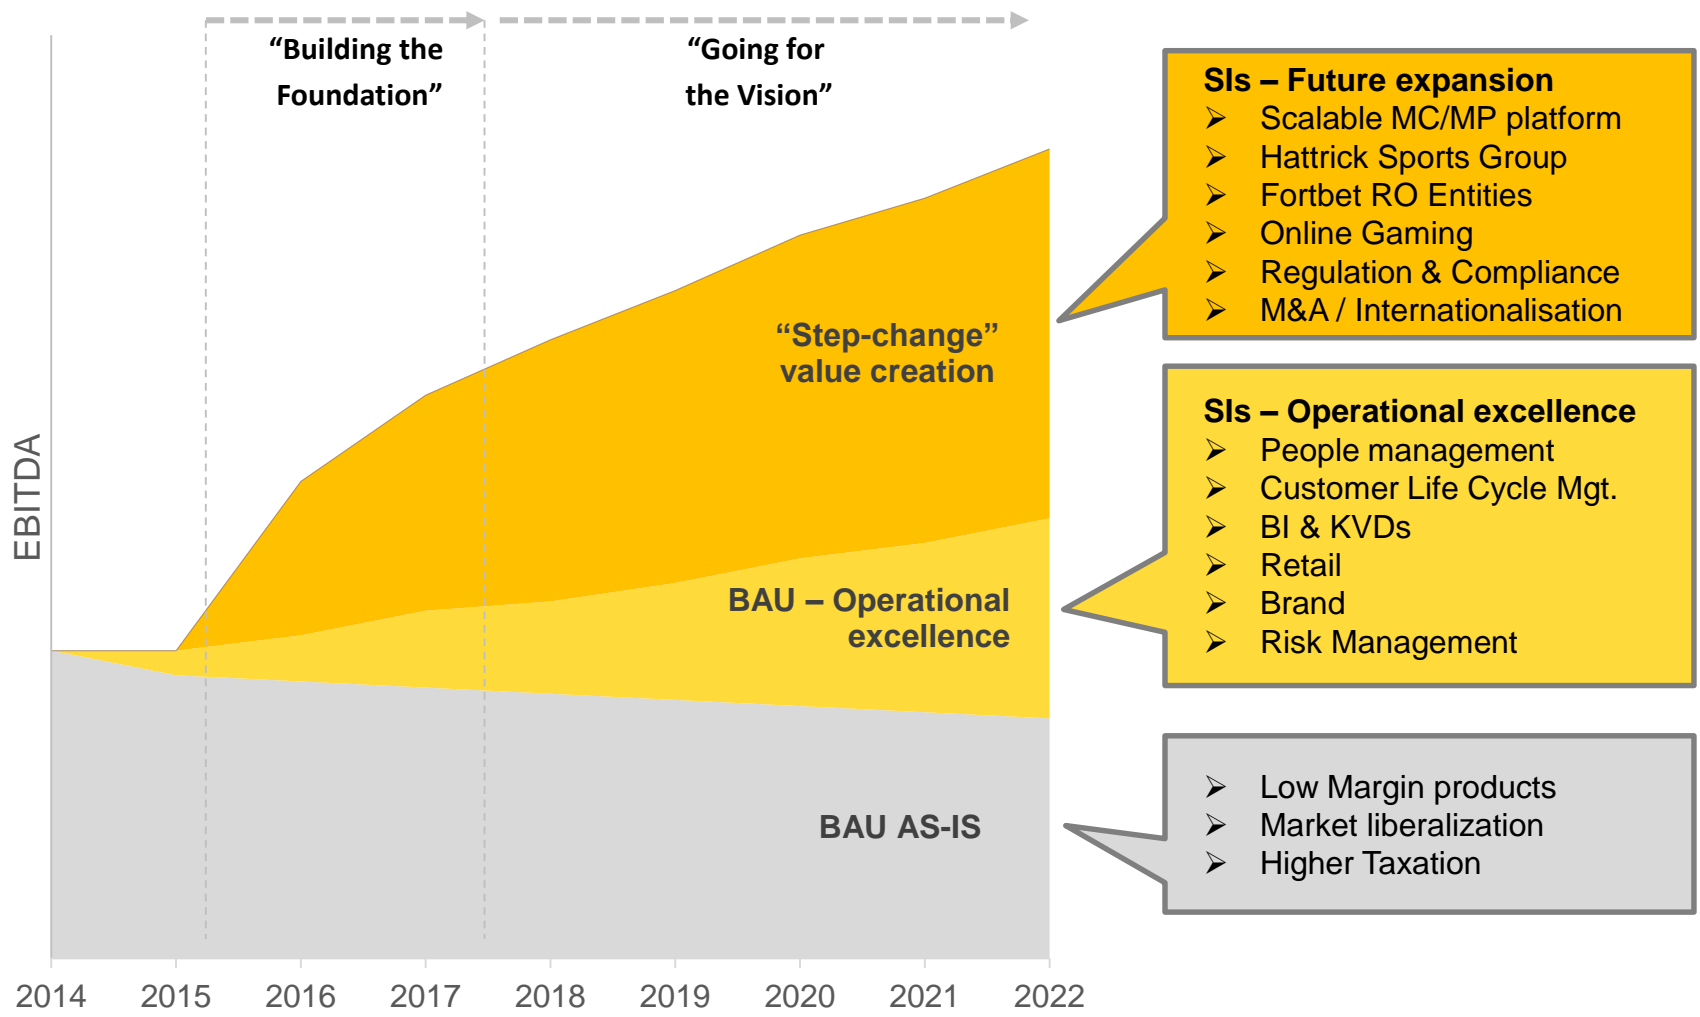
“Building the Foundation”

“Going for the Vision”

EBITDA

“Step-change” value creation

BAU – Operational excellence

BAU AS-IS

2014 2015 2016 2017 2018 2019 2020 2021 2022

SIs – Future expansion
➢ Scalable MC/MP platform
➢ Hattrick Sports Group
➢ Fortbet RO Entities
➢ Online Gaming
➢ Regulation & Compliance
➢ M&A / Internationalisation

SIs – Operational excellence
➢ People management
➢ Customer Life Cycle Mgt.
➢ BI & KVDs
➢ Retail
➢ Brand
➢ Risk Management

➢ Low Margin products
➢ Market liberalization
➢ Higher Taxation